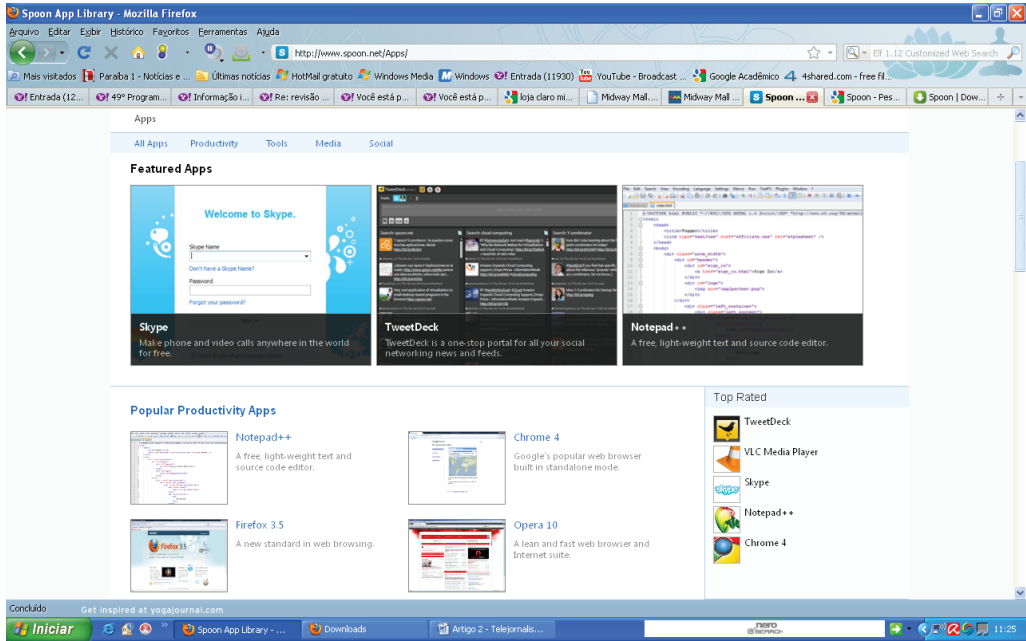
Spoon App Library - Mozilla Firefox

Arquivo Editar Exibir Histórico Favoritos Ferramentas Ajuda

http://www.spoon.net/Apps/

Elf 1.12 Customized Web Search

Mais visitados Paraiba 1 - Notícias e ... Últimas notícias HotMail gratuito Windows Media Windows Entrada (11930) YouTube - Broadcast ... Google Acadêmico 4shared.com - free fil...

Entrada (12... 49° Program... Informação i... Re: revisão ... Você está p... Você está p... loja claro mi... Midway Mall... Midway Mall ... Spoon ... Spoon - Pes... Spoon | Dow...

Apps

All Apps Productivity Tools Media Social

Featured Apps

Welcome to Skype.

Skype Name

Don't have a Skype Name?

Password

Forgot your password?

Skype

Make phone and video calls anywhere in the world for free.

TweetDeck

TweetDeck is a one-stop portal for all your social networking news and feeds.

Notepad++

A free, light-weight text and source code editor.

Popular Productivity Apps

Notepad++

A free, light-weight text and source code editor.

Chrome 4

Google's popular web browser built in standalone mode.

Firefox 3.5

A new standard in web browsing.

Opera 10

A lean and fast web browser and Internet suite.

Top Rated

TweetDeck

VLC Media Player

Skype

Notepad++

Chrome 4

Concluído Get inspired at yogajournal.com

Iniciar Spoon App Library - ... Downloads Artigo 2 - Telejornalis... nero SEARCH 11:25